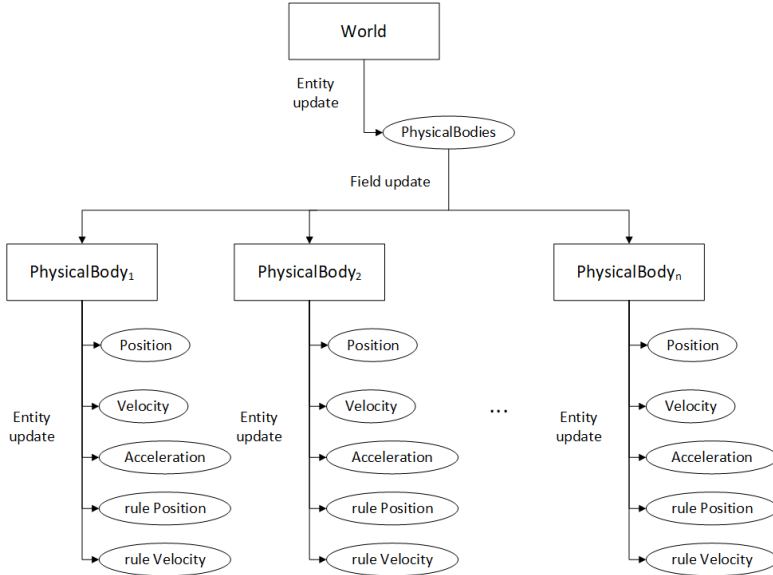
World

Entity update

PhysicalBodies

Field update

PhysicalBody$_1$

Entity update

Position

Velocity

Acceleration

rule Position

rule Velocity

PhysicalBody$_2$

Entity update

Position

Velocity

Acceleration

rule Position

rule Velocity

...

PhysicalBody$_n$

Entity update

Position

Velocity

Acceleration

rule Position

rule Velocity